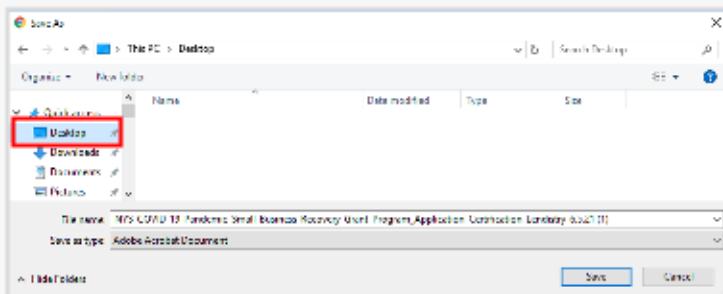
Save As

This PC > Desktop

Search Desktop

Organize ▾ New folder

Quick access

Desktop

Downloads

Documents

Pictures

Name

Date modified

Type

Size

File name: NYS COVID 19 Pandemic Small Business Recovery Grant Program_Application Certification Eligibility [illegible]

Save as type: Adobe Acrobat Document

Hide Folders

Save

Cancel